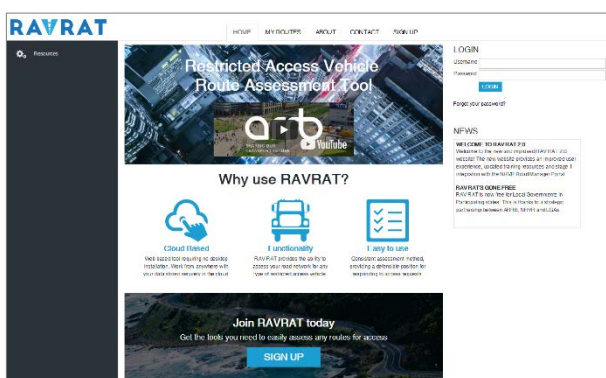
RAVRAT

HOME MY ROUTES ABOUT CONTACT SIGN UP

Resources

Restricted Access Vehicle Route Assessment Tool

arb

YouTube

Why use RAVRAT?

Cloud Based
Web based tool requiring no desktop installation. Work from anywhere with your data stored securely in the cloud

Functionality
RAVRAT provides the ability to assess your road network for any type of restricted access vehicle

Easy to use
Consistent assessment method, providing a defensible position for responding to access requests

Join RAVRAT today
Get the tools you need to easily assess any routes for access

SIGN UP

LOGIN
Username
Password
LOGIN
Forgot your password?

NEWS

WELCOME TO RAVRAT 2.0
Welcome to the new and improved RAVRAT 2.0 website! The new website provides an improved user experience, updated training resources and stage II integration with the NHVR Road Manager Portal

RAVRATS GONE FREE
RAVRAT is now free for Local Government in Participating states. This is thanks to a strategic partnership between ARRB, NHVR and LGAs.